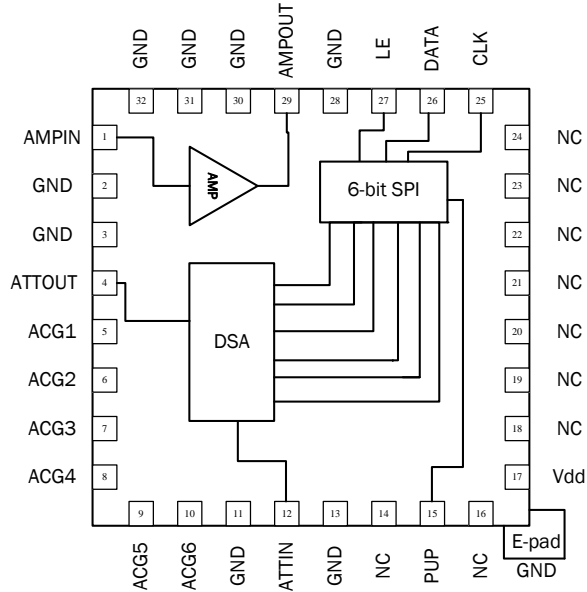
GND GND GND AMPOUT GND LE DATA CLK

32 31 30 29 28 27 26 25

AMPIN 1
GND 2
GND 3
ATTOUT 4
ACG1 5
ACG2 6
ACG3 7
ACG4 8

AMP

6-bit SPI

DSA

24 NC
23 NC
22 NC
21 NC
20 NC
19 NC
18 NC
17 Vdd

9 10 11 12 13 14 15 16

ACG5 ACG6 GND ATTIN GND NC PUP NC

E-pad
GND